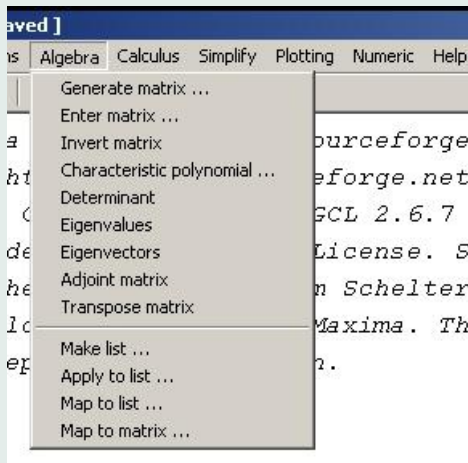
aved ]

ns Algebra Calculus Simplify Plotting Numeric Help

Generate matrix ...
Enter matrix ...
Invert matrix
Characteristic polynomial ...
Determinant
Eigenvalues
Eigenvectors
Adjoint matrix
Transpose matrix
Make list ...
Apply to list ...
Map to list ...
Map to matrix ...

a ourceforge
ht eforge.net
C GCL 2.6.7
de License. S
he n Schelter
lc Maxima. Th
ep n.